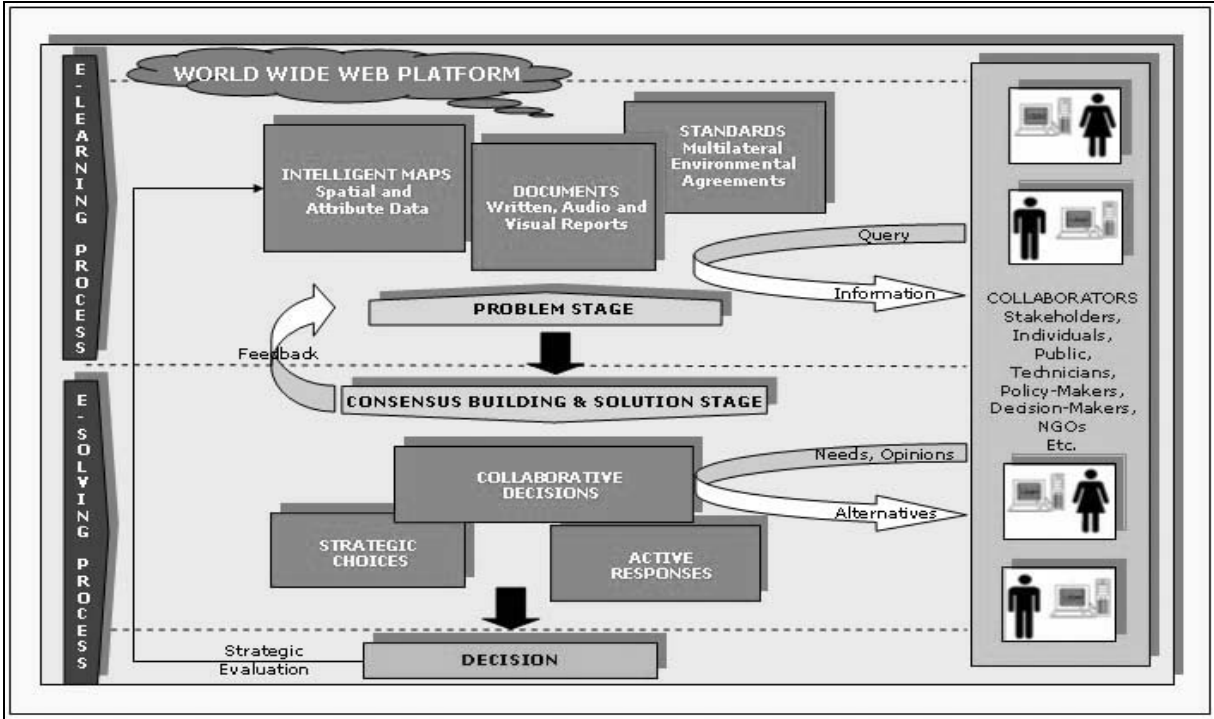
E-LEARNING PROCESS

WORLD WIDE WEB PLATFORM

INTELLIGENT MAPS
Spatial and Attribute Data

DOCUMENTS
Written, Audio and Visual Reports

STANDARDS
Multilateral Environmental Agreements

Query

Information

PROBLEM STAGE

Feedback

E-SOLVING PROCESS

CONSENSUS BUILDING & SOLUTION STAGE

COLLABORATIVE DECISIONS

Needs, Opinions

Alternatives

STRATEGIC CHOICES

ACTIVE RESPONSES

Strategic Evaluation

DECISION

COLLABORATORS
Stakeholders, Individuals, Public, Technicians, Policy-Makers, Decision-Makers, NGOs
Etc.